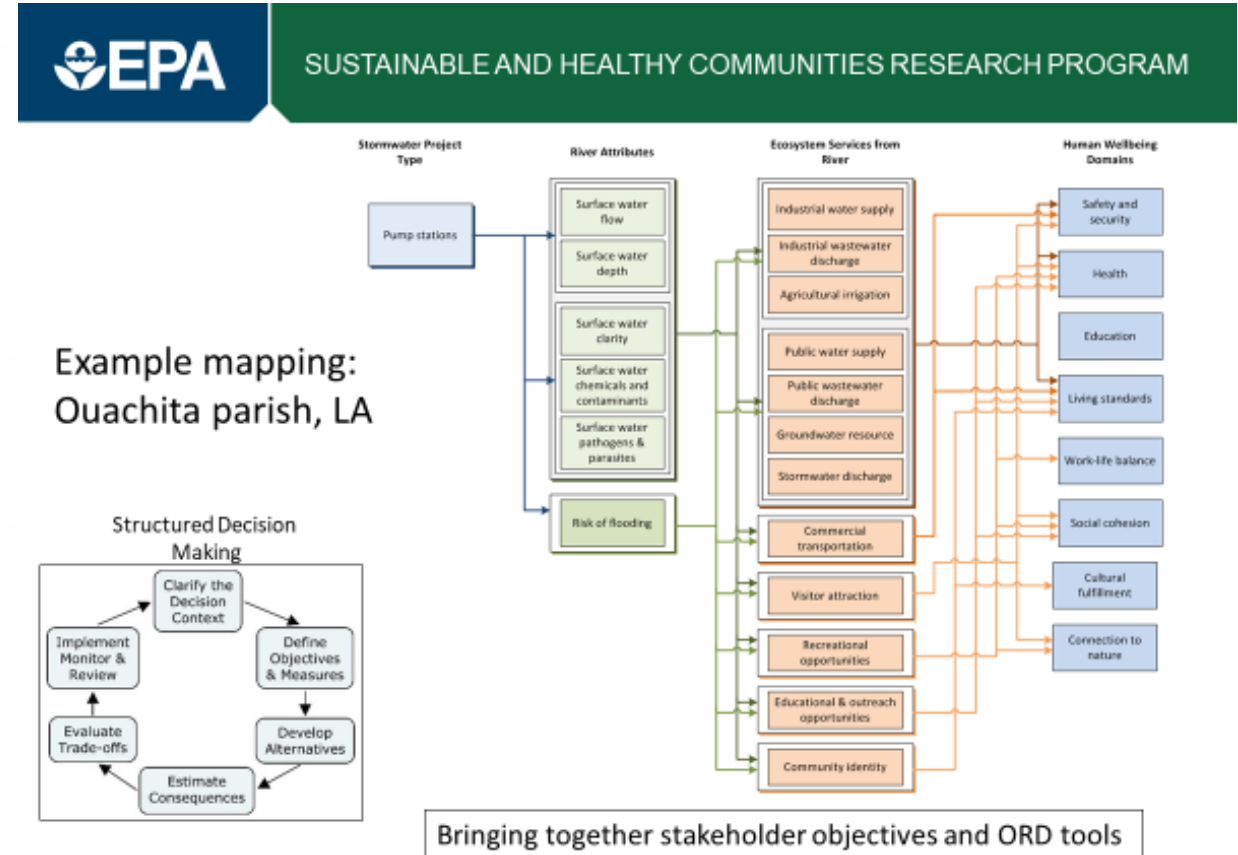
EPA

SUSTAINABLE AND HEALTHY COMMUNITIES RESEARCH PROGRAM

Stormwater Project Type

River Attributes

Ecosystem Services from River

Human Wellbeing Domains

Pump stations

Surface water flow

Surface water depth

Surface water clarity

Surface water chemicals and contaminants

Surface water pathogens & parasites

Risk of flooding

Industrial water supply

Industrial wastewater discharge

Agricultural irrigation

Public water supply

Public wastewater discharge

Groundwater resource

Stormwater discharge

Commercial transportation

Visitor attraction

Recreational opportunities

Educational & outreach opportunities

Community identity

Safety and security

Health

Education

Living standards

Work-life balance

Social cohesion

Cultural fulfillment

Connection to nature

Example mapping: Ouachita parish, LA

Structured Decision Making

Clarify the Decision Context

Define Objectives & Measures

Develop Alternatives

Estimate Consequences

Evaluate Trade-offs

Implement Monitor & Review

Bringing together stakeholder objectives and ORD tools